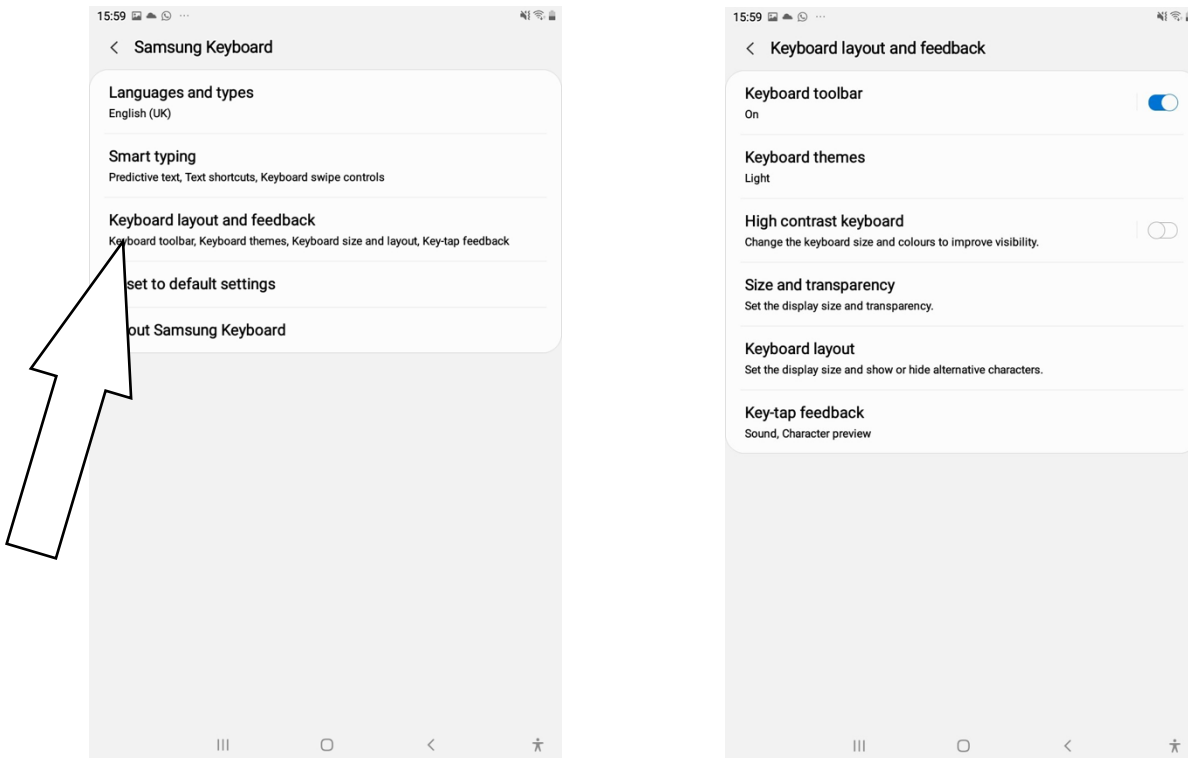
15:59

< Samsung Keyboard

Languages and types
English (UK)

Smart typing
Predictive text, Text shortcuts, Keyboard swipe controls

Keyboard layout and feedback
Keyboard toolbar, Keyboard themes, Keyboard size and layout, Key-tap feedback

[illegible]set to default settings

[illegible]out Samsung Keyboard

15:59

< Keyboard layout and feedback

Keyboard toolbar
On

Keyboard themes
Light

High contrast keyboard
Change the keyboard size and colours to improve visibility.

Size and transparency
Set the display size and transparency.

Keyboard layout
Set the display size and show or hide alternative characters.

Key-tap feedback
Sound, Character preview